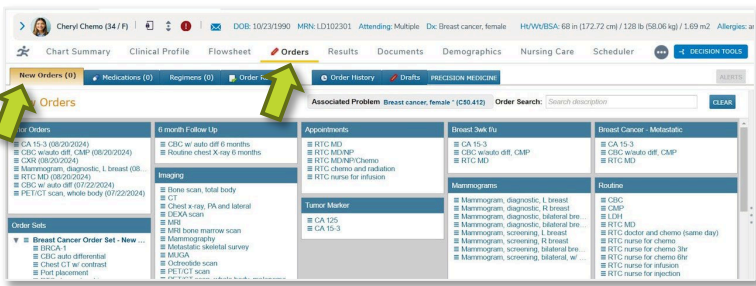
Cheryl Chemo (34 / F) DOB: 10/23/1990 MRN: LD102301 Attending: Multiple Dx: Breast cancer, female Ht/Wt/BSA: 68 in (172.72 cm) / 128 lb (58.06 kg) / 1.69 m2 Allergies: a

Chart Summary Clinical Profile Flowsheet Orders Results Documents Demographics Nursing Care Scheduler DECISION TOOLS

New Orders (0) Medications (0) Regimens (0) Order R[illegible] Order History Drafts PRECISION MEDICINE ALERTS

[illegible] Orders

Associated Problem Breast cancer, female * (C50.412) Order Search: Search description CLEAR

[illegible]ior Orders
CA 15-3 (08/20/2024)
CBC w/auto diff, CMP (08/20/2024)
CXR (08/20/2024)
Mammogram, diagnostic, L breast (08...
RTC MD (08/20/2024)
CBC w/ auto diff (07/22/2024)
PET/CT scan, whole body (07/22/2024)

Order Sets
Breast Cancer Order Set - New ...
BRCA-1
CBC auto differential
Chest CT w/ contrast
Port placement
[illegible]

6 month Follow Up
CBC w/ auto diff 6 months
Routine chest X-ray 6 months

Imaging
Bone scan, total body
CT
Chest x-ray, PA and lateral
DEXA scan
MRI
MRI bone marrow scan
Mammography
Metastatic skeletal survey
MUGA
Octreotide scan
PET/CT scan
PET/CT scan whole body melanoma

Appointments
RTC MD
RTC MD/NP
RTC MD/NP/Chemo
RTC chemo and radiation
RTC nurse for infusion

Tumor Marker
CA 125
CA 15-3

Breast 3wk f/u
CA 15-3
CBC w/auto diff, CMP
RTC MD

Mammograms
Mammogram, diagnostic, L breast
Mammogram, diagnostic, R breast
Mammogram, diagnostic, bilateral bre...
Mammogram, diagnostic, bilateral bre...
Mammogram, screening, L breast
Mammogram, screening, R breast
Mammogram, screening, bilateral bre...
Mammogram, screening, bilateral, w/ ...

Breast Cancer - Metastatic
CA 15-3
CBC w/auto diff, CMP
RTC MD

Routine
CBC
CMP
LDH
RTC MD
RTC doctor and chemo (same day)
RTC nurse for chemo
RTC nurse for chemo 3hr
RTC nurse for chemo 6hr
RTC nurse for injection
RTC nurse for infusion